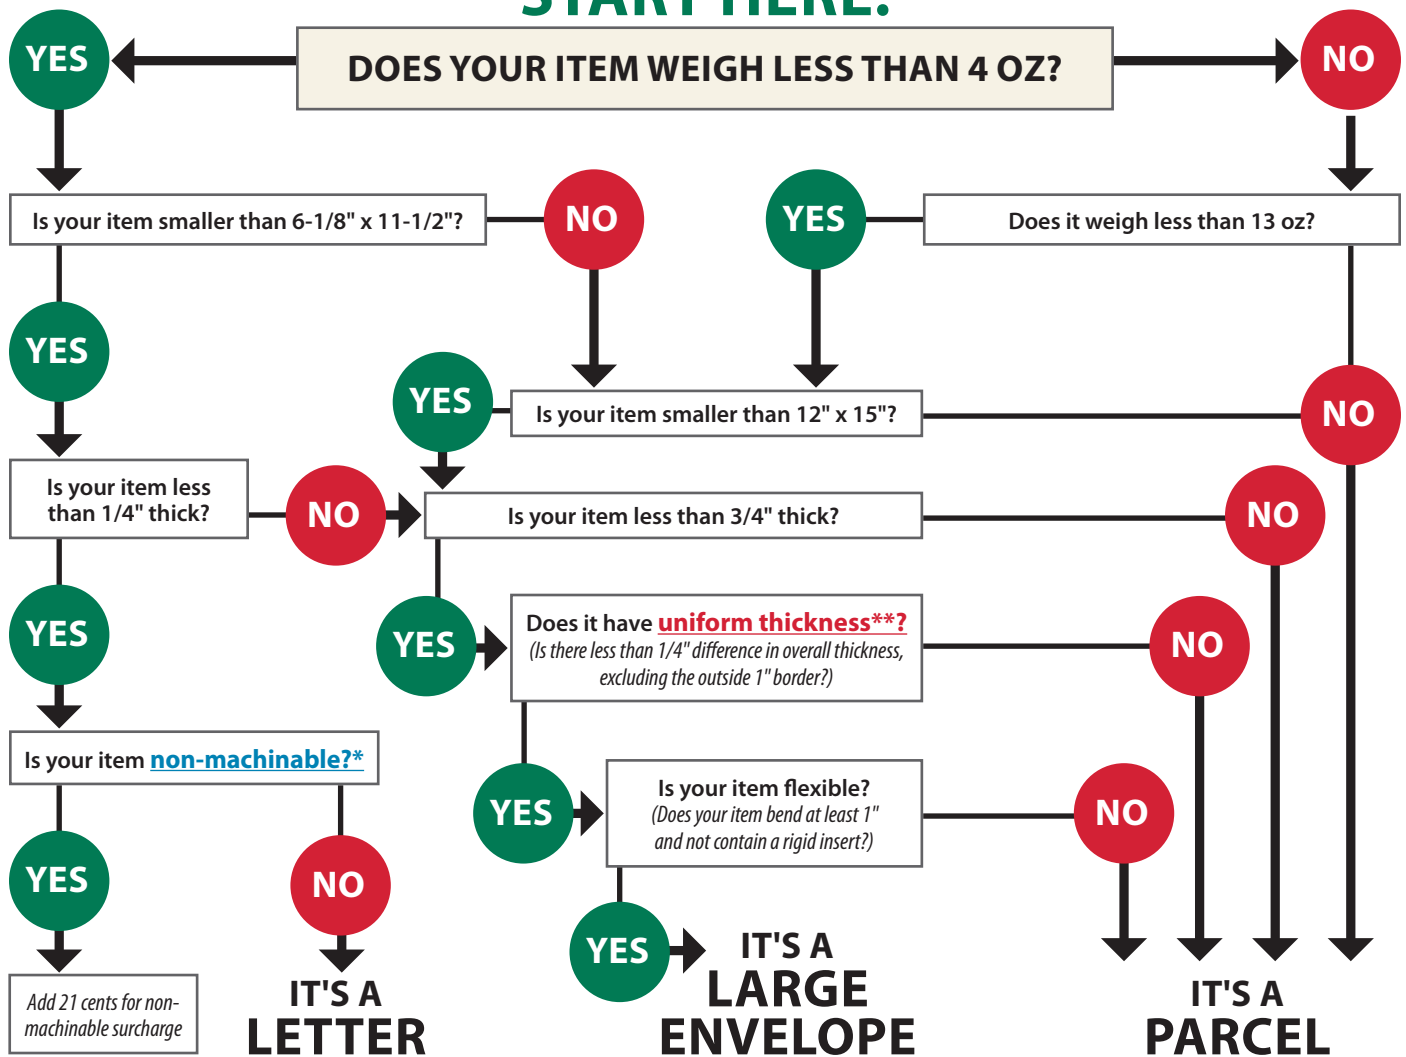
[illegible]

YES

DOES YOUR ITEM WEIGH LESS THAN 4 OZ?

NO

Is your item smaller than 6-1/8" x 11-1/2"?

NO

YES

Does it weigh less than 13 oz?

YES

YES

Is your item smaller than 12" x 15"?

NO

Is your item less than 1/4" thick?

NO

Is your item less than 3/4" thick?

NO

YES

YES

Does it have uniform thickness**? (Is there less than 1/4" difference in overall thickness, excluding the outside 1" border?)

NO

Is your item non-machinable?*

YES

Is your item flexible? (Does your item bend at least 1" and not contain a rigid insert?)

NO

YES

NO

YES

Add 21 cents for non-machinable surcharge

IT'S A LETTER

IT'S A LARGE ENVELOPE

IT'S A PARCEL